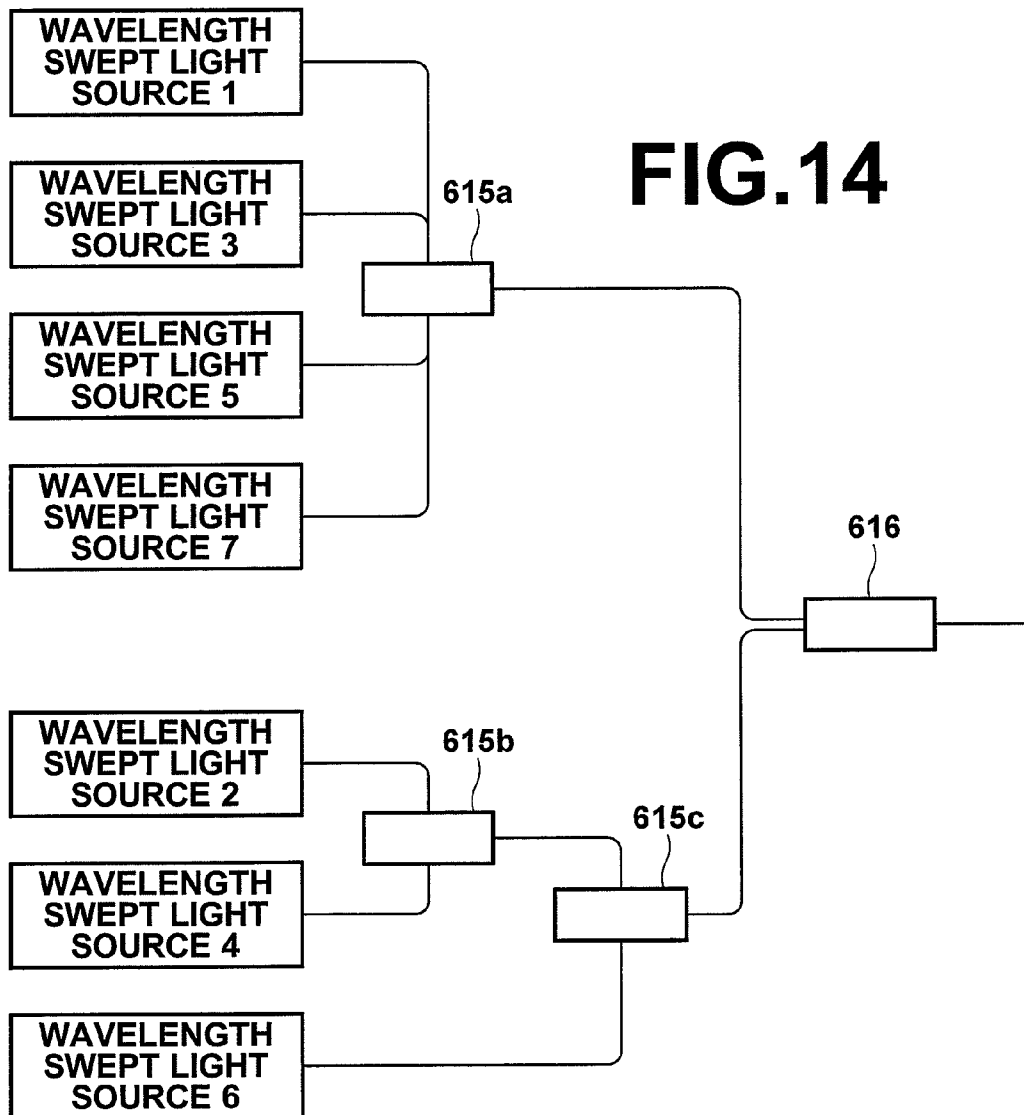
WAVELENGTH SWEPT LIGHT SOURCE 1

FIG.14

WAVELENGTH SWEPT LIGHT SOURCE 3

615a

WAVELENGTH SWEPT LIGHT SOURCE 5

WAVELENGTH SWEPT LIGHT SOURCE 7

616

WAVELENGTH SWEPT LIGHT SOURCE 2

615b

615c

WAVELENGTH SWEPT LIGHT SOURCE 4

WAVELENGTH SWEPT LIGHT SOURCE 6